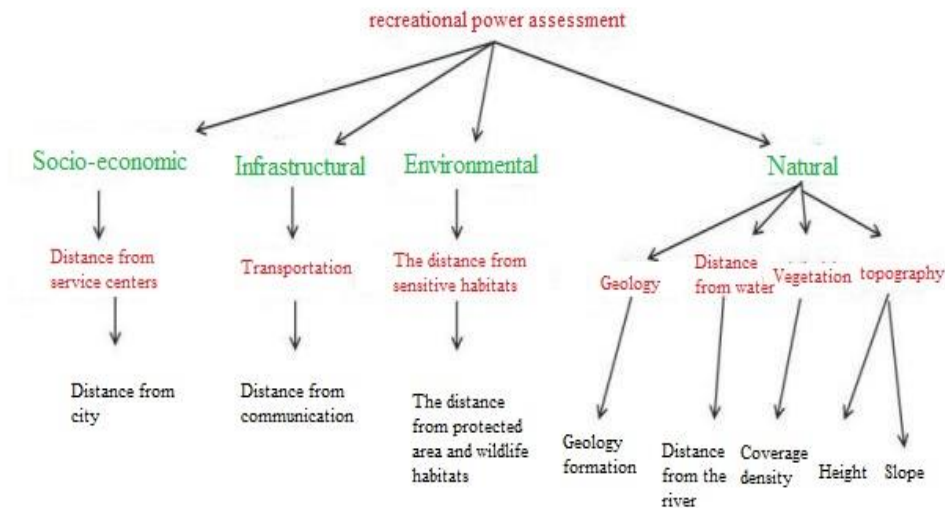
recreational power assessment

Socio-economic

Distance from service centers

Distance from city

Infrastructural

Transportation

Distance from communication

Environmental

The distance from sensitive habitats

The distance from protected area and wildlife habitats

Natural

Geology

Geology formation

Distance from water

Distance from the river

Vegetation

Coverage density

topography

Height

Slope